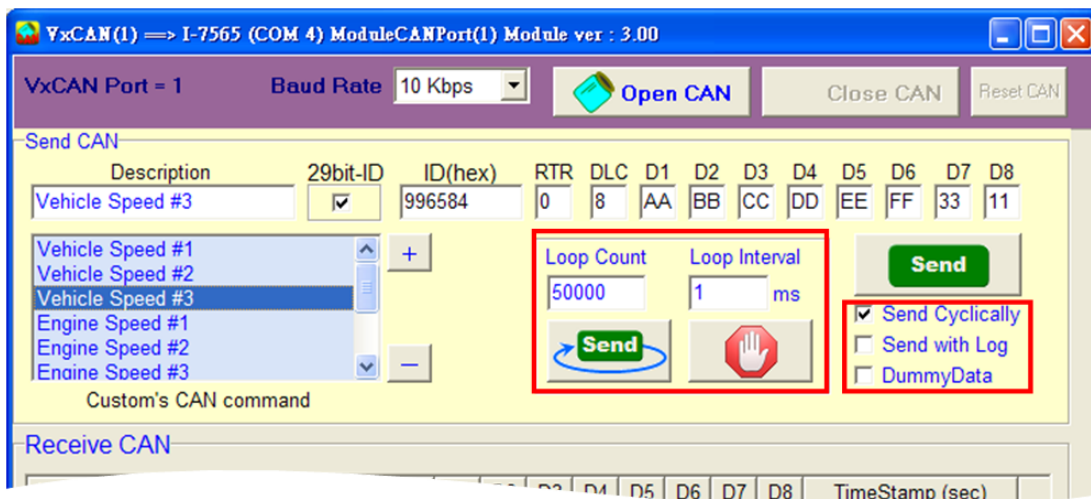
VxCAN(1) ==> I-7565 (COM 4) ModuleCANPort(1) Module ver : 3.00

VxCAN Port = 1 Baud Rate 10 Kbps Open CAN Close CAN Reset CAN

Send CAN

| Description | 29bit-ID | ID(hex) | RTR | DLC | D1 | D2 | D3 | D4 | D5 | D6 | D7 | D8 |
|---|---|---|---|---|---|---|---|---|---|---|---|---|
| Vehicle Speed #3 | ☑ | 996584 | 0 | 8 | AA | BB | CC | DD | EE | FF | 33 | 11 |

Vehicle Speed #1
Vehicle Speed #2
Vehicle Speed #3
Engine Speed #1
Engine Speed #2
Engine Speed #3

+
–

Custom's CAN command

Loop Count Loop Interval
50000 1 ms
Send

Send
Send Cyclically
Send with Log
DummyData

Receive CAN

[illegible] D3 D4 D5 D6 D7 D8 TimeStamp (sec)